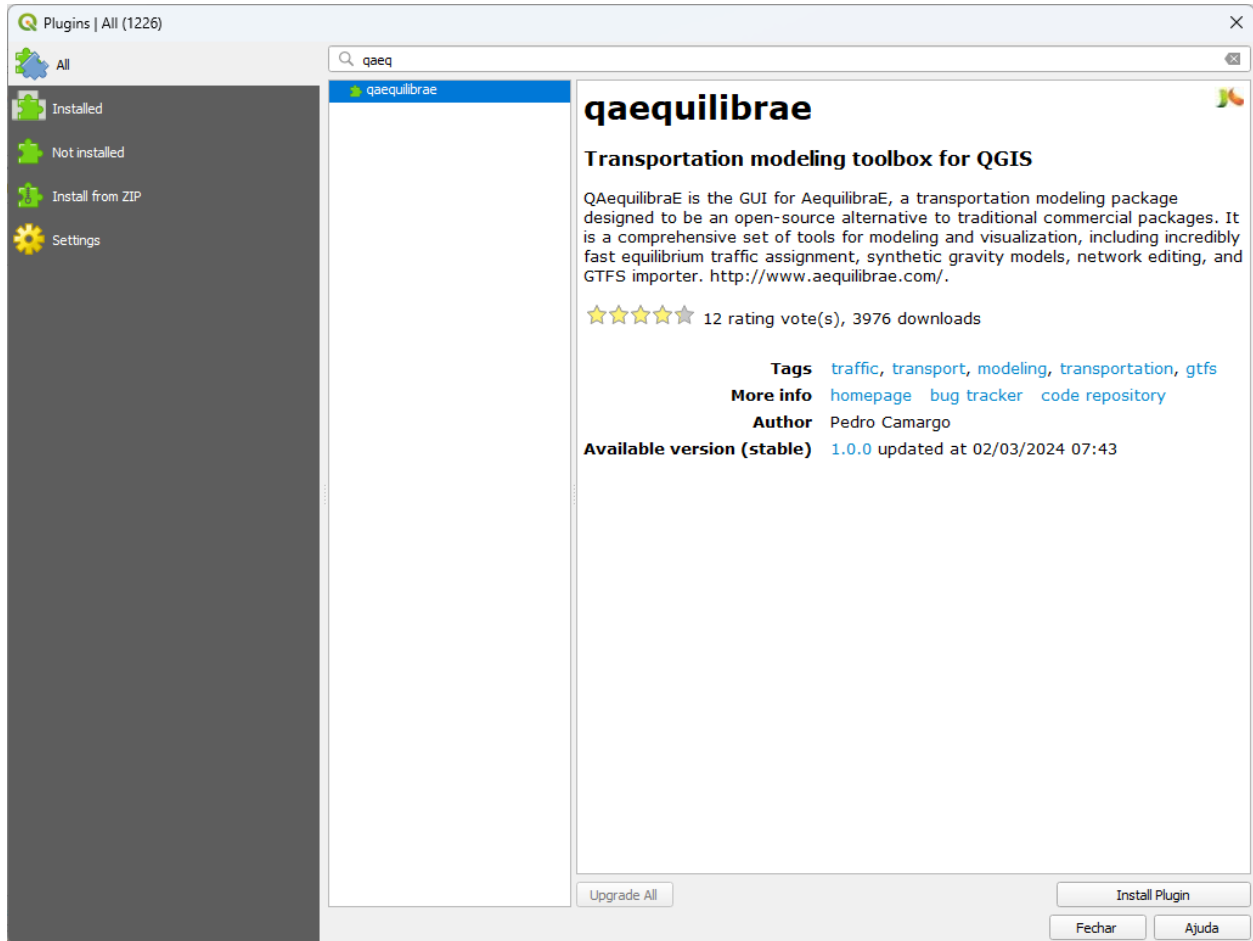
Plugins | All (1226)

All

Installed

Not installed

Install from ZIP

Settings

qaeq

qaequilibrae

# qaequilibrae

## Transportation modeling toolbox for QGIS

QAequilibraE is the GUI for AequilibraE, a transportation modeling package designed to be an open-source alternative to traditional commercial packages. It is a comprehensive set of tools for modeling and visualization, including incredibly fast equilibrium traffic assignment, synthetic gravity models, network editing, and GTFS importer. http://www.aequilibrae.com/.

12 rating vote(s), 3976 downloads

| | |
|---|---|
| **Tags** | traffic, transport, modeling, transportation, gtfs |
| **More info** | homepage bug tracker code repository |
| **Author** | Pedro Camargo |
| **Available version (stable)** | 1.0.0 updated at 02/03/2024 07:43 |

Upgrade All

Install Plugin

Fechar

Ajuda